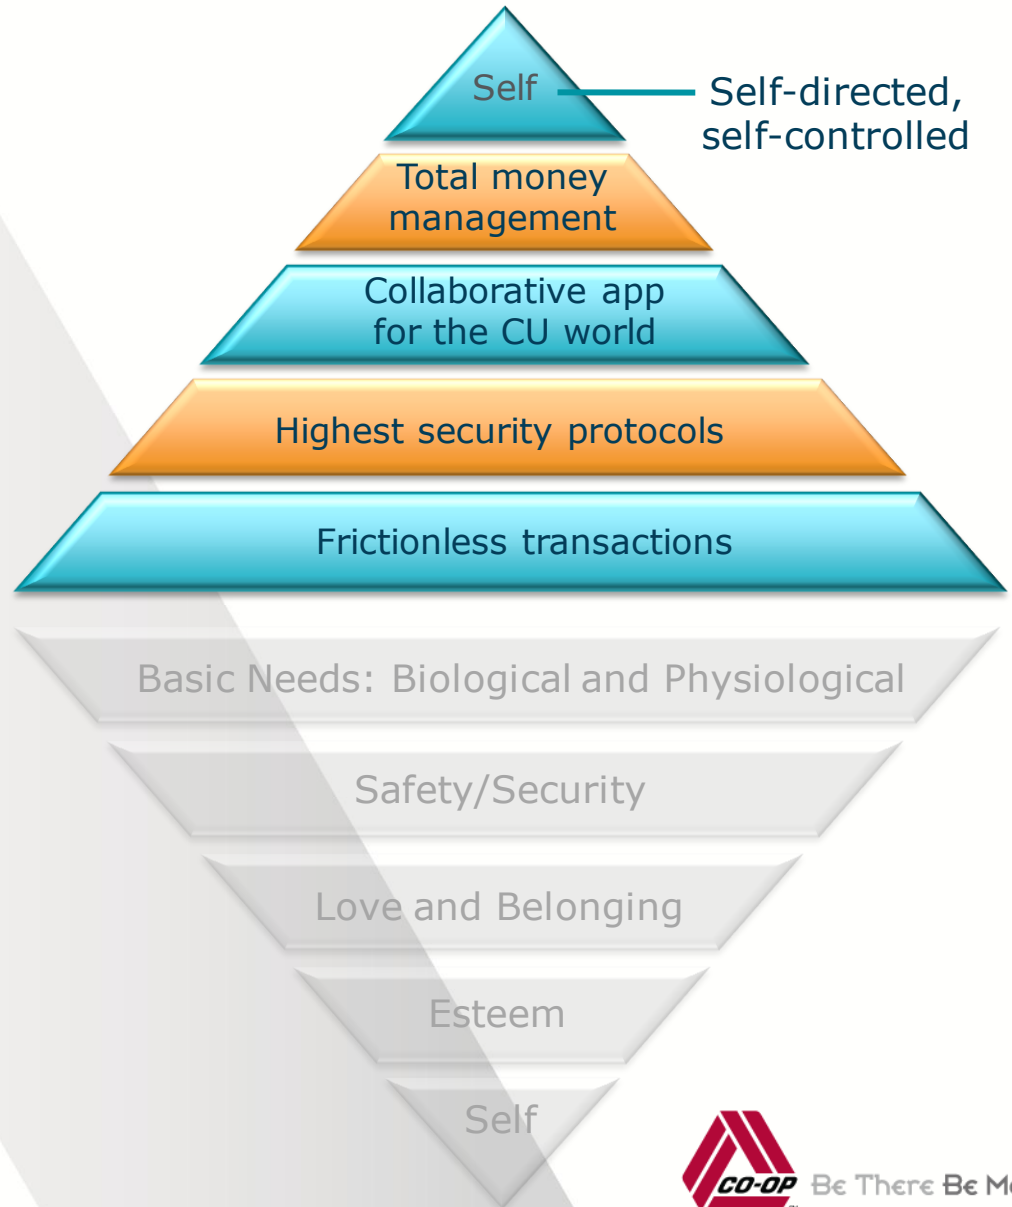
Self

Self-directed, self-controlled

Total money management

Collaborative app for the CU world

Highest security protocols

Frictionless transactions

Basic Needs: Biological and Physiological

Safety/Security

Love and Belonging

Esteem

Self

CO-OP

Be There Be M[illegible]